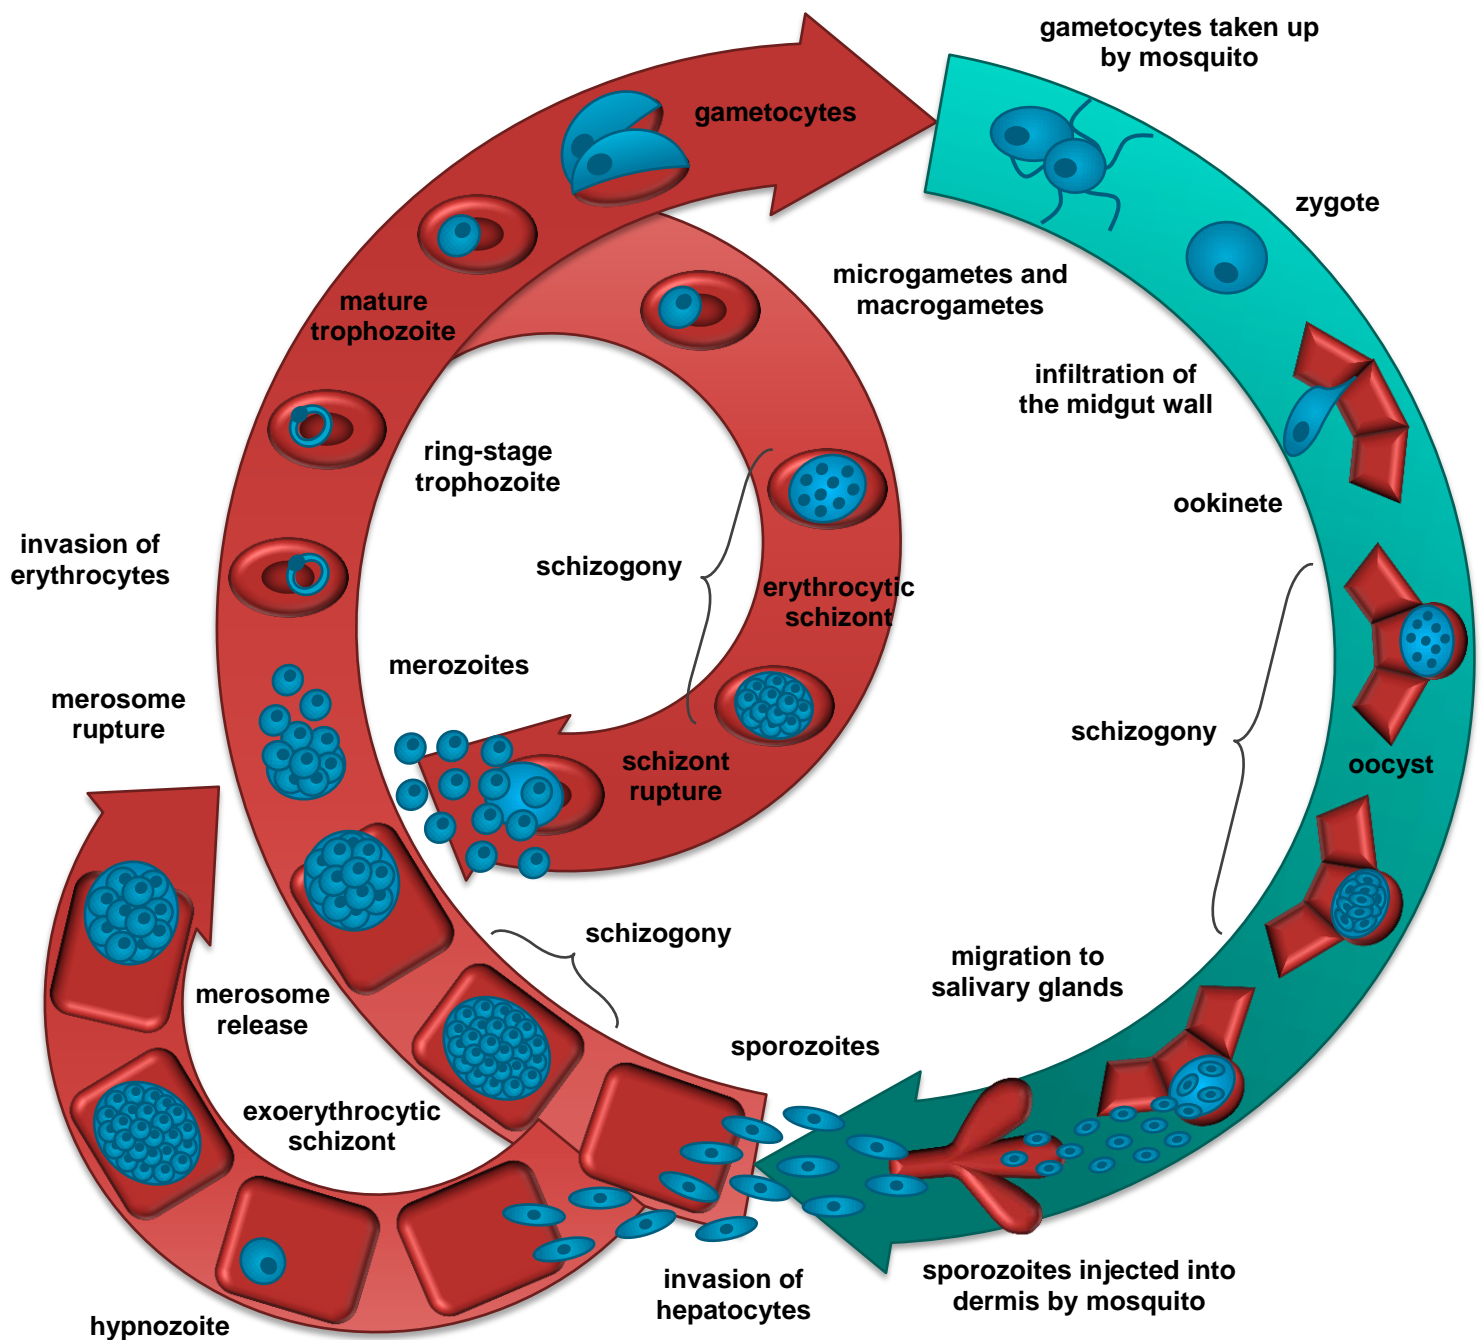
gametocytes taken up by mosquito

gametocytes

zygote

microgametes and macrogametes

mature trophozoite

infiltration of the midgut wall

ring-stage trophozoite

ookinete

invasion of erythrocytes

schizogony

erythrocytic schizont

merozoites

merosome rupture

schizogony

oocyst

schizont rupture

schizogony

merosome release

migration to salivary glands

sporozoites

exoerythrocytic schizont

invasion of hepatocytes

sporozoites injected into dermis by mosquito

hypnozoite